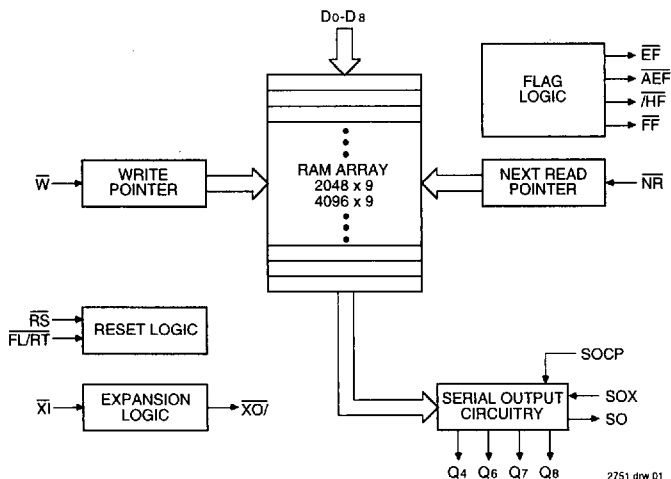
D0-D8

FLAG LOGIC

$\overline{EF}$

$\overline{AEF}$

$\overline{/HF}$

$\overline{FF}$

$\overline{W}$

WRITE POINTER

RAM ARRAY 2048 x 9 4096 x 9

NEXT READ POINTER

$\overline{NR}$

$\overline{RS}$

$\overline{FL/RT}$

RESET LOGIC

SOCP

$\overline{XI}$

EXPANSION LOGIC

$\overline{XO/}$

SERIAL OUTPUT CIRCUITRY

SOX

SO

Q4 Q6 Q7 Q8

2751 drw 01